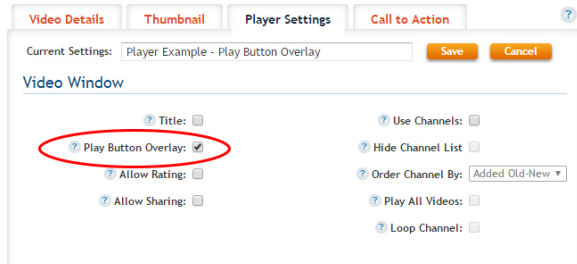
Video Details | Thumbnail | Player Settings | Call to Action

?

Current Settings: Player Example - Play Button Overlay

Save

Cancel

Video Window

? Title:

? Play Button Overlay:

? Allow Rating:

? Allow Sharing:

? Use Channels:

? Hide Channel List

? Order Channel By: Added Old-New

? Play All Videos:

? Loop Channel: